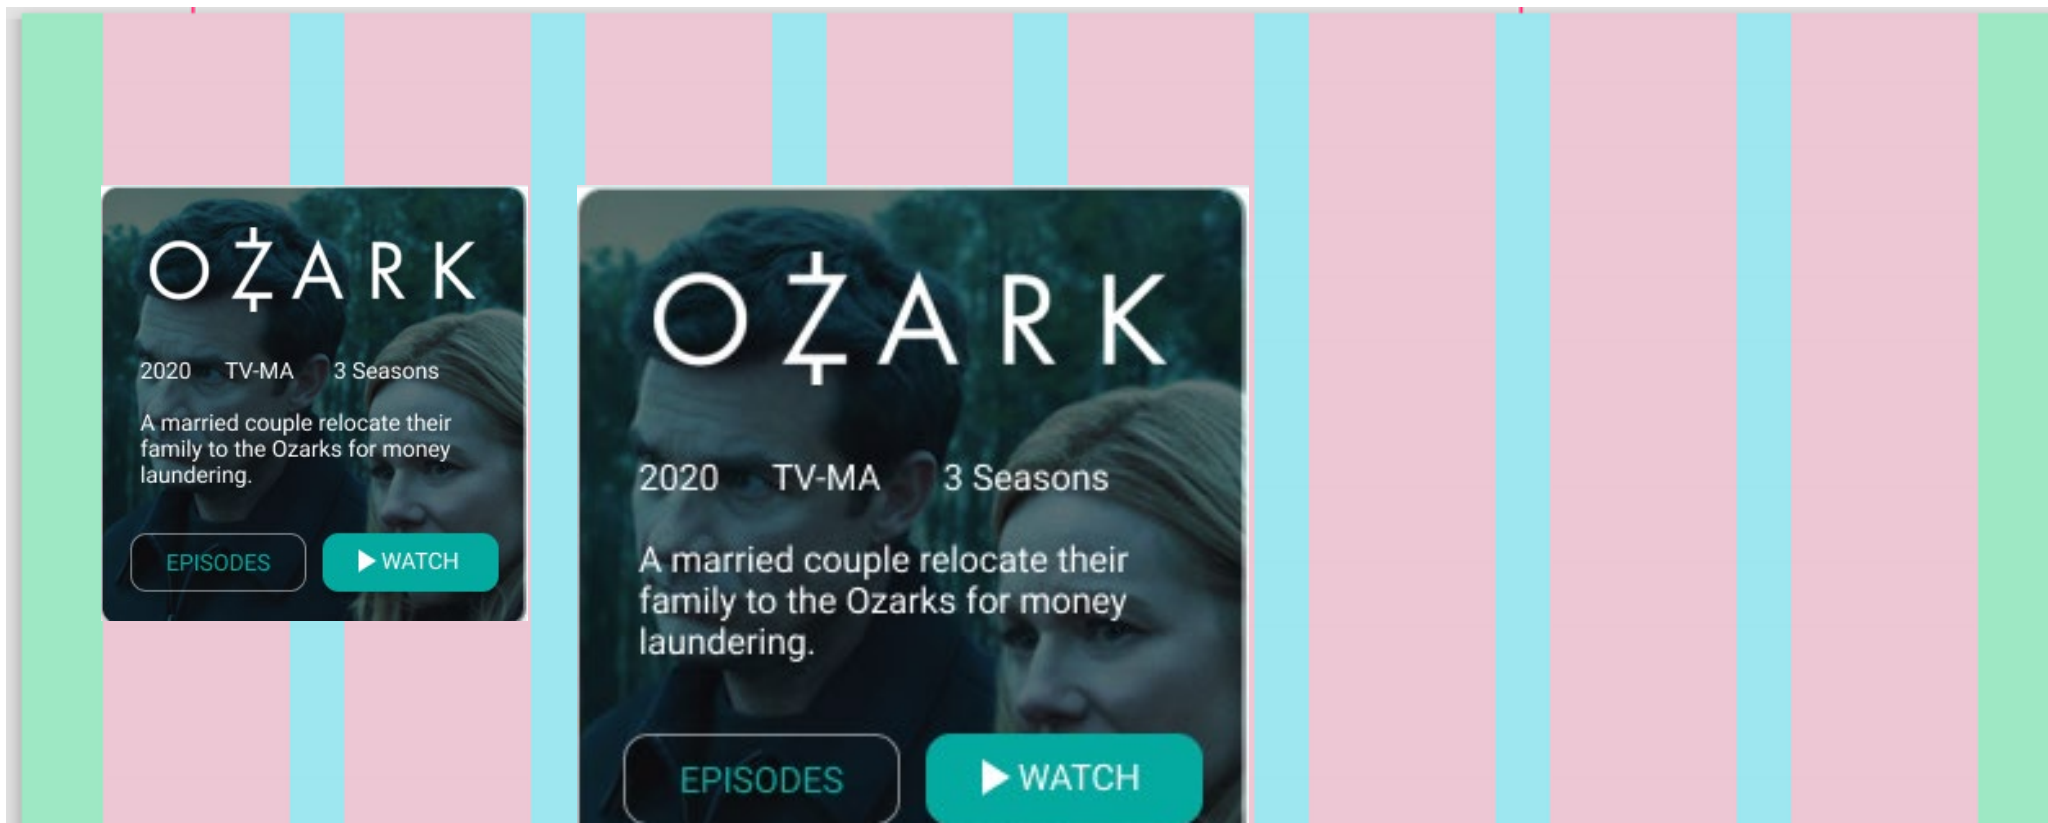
OZARK

2020 TV-MA 3 Seasons

A married couple relocate their family to the Ozarks for money laundering.

EPISODES

WATCH

OZARK

2020 TV-MA 3 Seasons

A married couple relocate their family to the Ozarks for money laundering.

EPISODES

WATCH